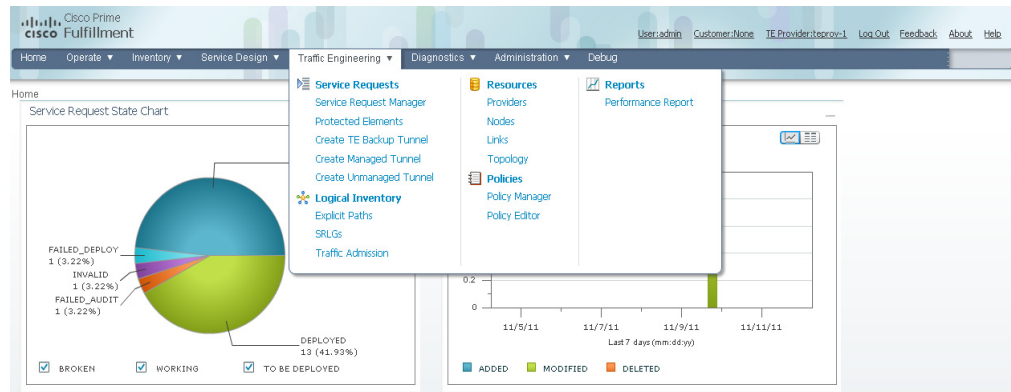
cisco Cisco Prime Fulfillment

User:admin Customer:None TE Provider:teprov-1 Log Out Feedback About Help

Home Operate ▼ Inventory ▼ Service Design ▼ Traffic Engineering ▼ Diagnostics ▼ Administration ▼ Debug

Home

Service Request State Chart

Service Requests
Service Request Manager
Protected Elements
Create TE Backup Tunnel
Create Managed Tunnel
Create Unmanaged Tunnel

Logical Inventory
Explicit Paths
SRLGs
Traffic Admission

Resources
Providers
Nodes
Links
Topology

Policies
Policy Manager
Policy Editor

Reports
Performance Report

FAILED_DEPLOY
1 (3.22%)
INVALID
1 (3.22%)
FAILED_AUDIT
1 (3.22%)

DEPLOYED
13 (41.93%)

BROKEN WORKING TO BE DEPLOYED

0.2
0

11/5/11 11/7/11 11/9/11 11/11/11
Last 7 days (mm:dd:yy)

ADDED MODIFIED DELETED